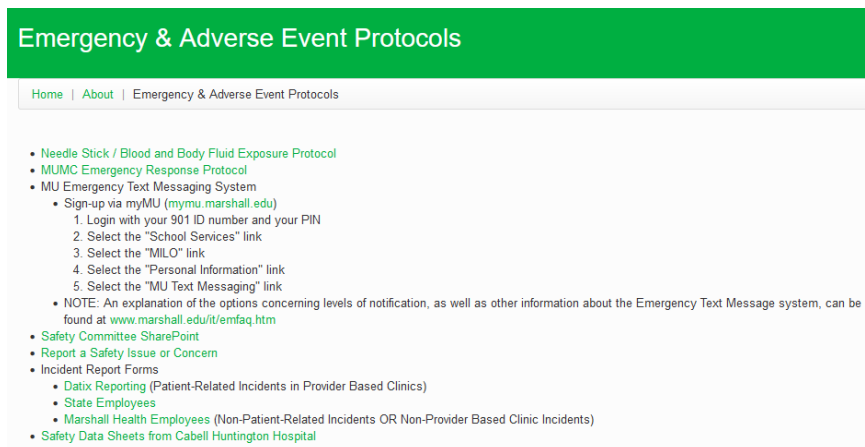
Emergency & Adverse Event Protocols

Home | About | Emergency & Adverse Event Protocols

- Needle Stick / Blood and Body Fluid Exposure Protocol
- MUMC Emergency Response Protocol
- MU Emergency Text Messaging System
  - Sign-up via myMU (mymu.marshall.edu)
    1. Login with your 901 ID number and your PIN
    2. Select the "School Services" link
    3. Select the "MILO" link
    4. Select the "Personal Information" link
    5. Select the "MU Text Messaging" link
  - NOTE: An explanation of the options concerning levels of notification, as well as other information about the Emergency Text Message system, can be found at www.marshall.edu/it/emfaq.htm
- Safety Committee SharePoint
- Report a Safety Issue or Concern
- Incident Report Forms
  - Datix Reporting (Patient-Related Incidents in Provider Based Clinics)
  - State Employees
  - Marshall Health Employees (Non-Patient-Related Incidents OR Non-Provider Based Clinic Incidents)
- Safety Data Sheets from Cabell Huntington Hospital